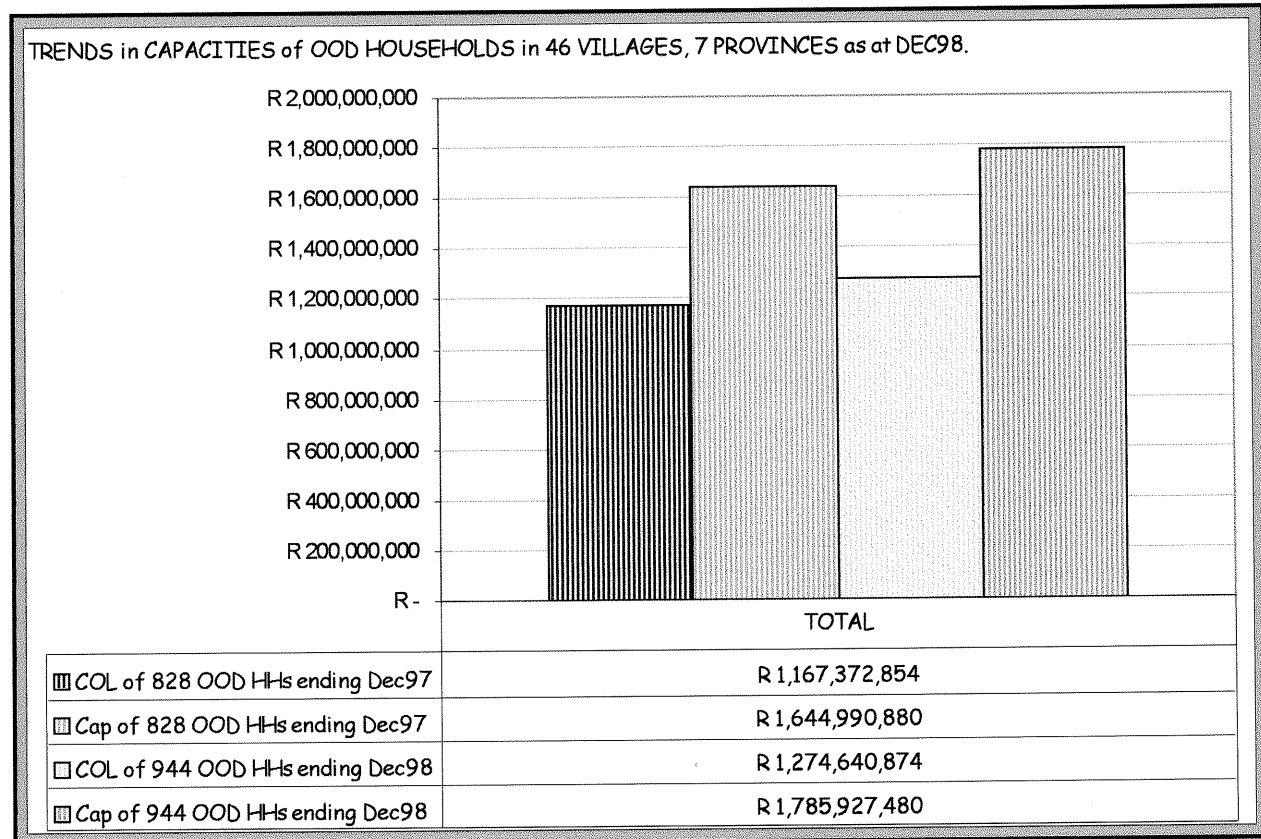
TRENDS in CAPACITIES of OOD HOUSEHOLDS in 46 VILLAGES, 7 PROVINCES as at DEC98.

R 2,000,000,000
R 1,800,000,000
R 1,600,000,000
R 1,400,000,000
R 1,200,000,000
R 1,000,000,000
R 800,000,000
R 600,000,000
R 400,000,000
R 200,000,000
R -

| | TOTAL |
|---|---|
| COL of 828 OOD HHs ending Dec97 | R 1,167,372,854 |
| Cap of 828 OOD HHs ending Dec97 | R 1,644,990,880 |
| COL of 944 OOD HHs ending Dec98 | R 1,274,640,874 |
| Cap of 944 OOD HHs ending Dec98 | R 1,785,927,480 |